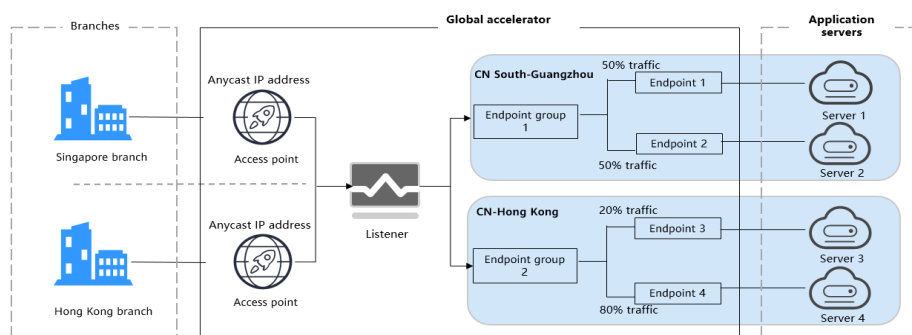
Branches

Global accelerator

Application servers

Anycast IP address

Access point

Singapore branch

CN South-Guangzhou

50% traffic

Endpoint 1

Server 1

Endpoint group 1

Endpoint 2

Server 2

50% traffic

Listener

Anycast IP address

Access point

Hong Kong branch

CN-Hong Kong

20% traffic

Endpoint 3

Server 3

Endpoint group 2

Endpoint 4

Server 4

80% traffic